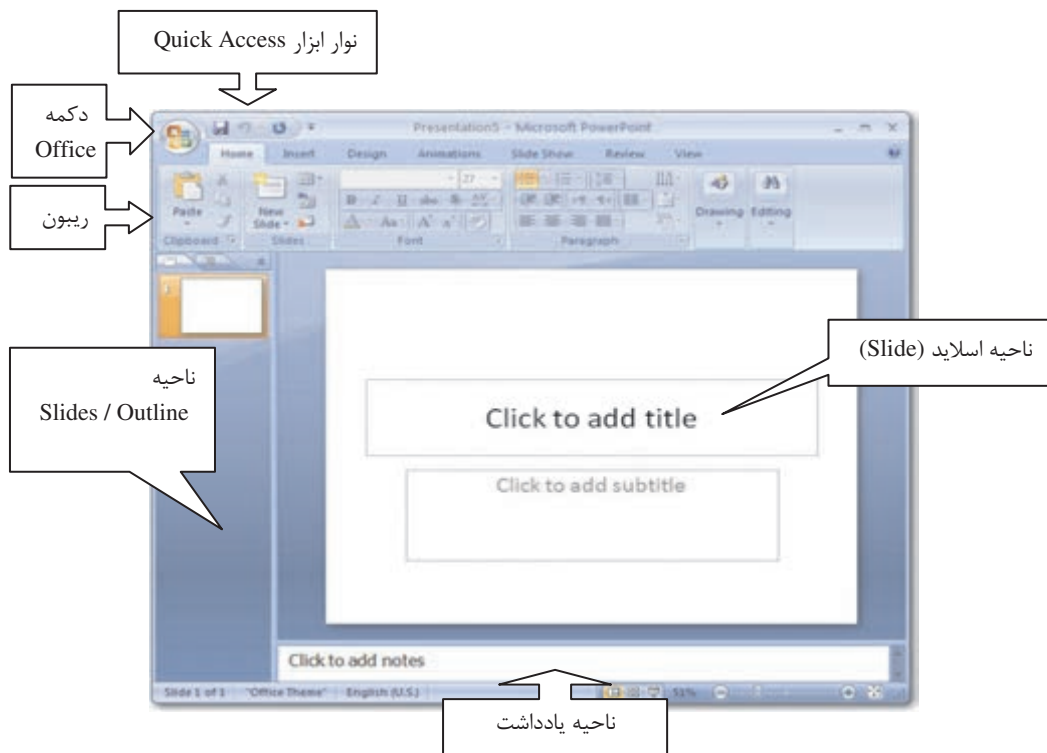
نوار ابزار Quick Access

دکمه Office

ریبون

Presentation5 - Microsoft PowerPoint

Home Insert Design Animations Slide Show Review View

Paste New Slide Drawing Editing

Clipboard Slides Font Paragraph

ناحیه Slides / Outline

ناحیه اسلاید (Slide)

Click to add title

Click to add subtitle

Click to add notes

Slide 1 of 1 "Office Theme" English (U.S.) 51%

ناحیه یادداشت